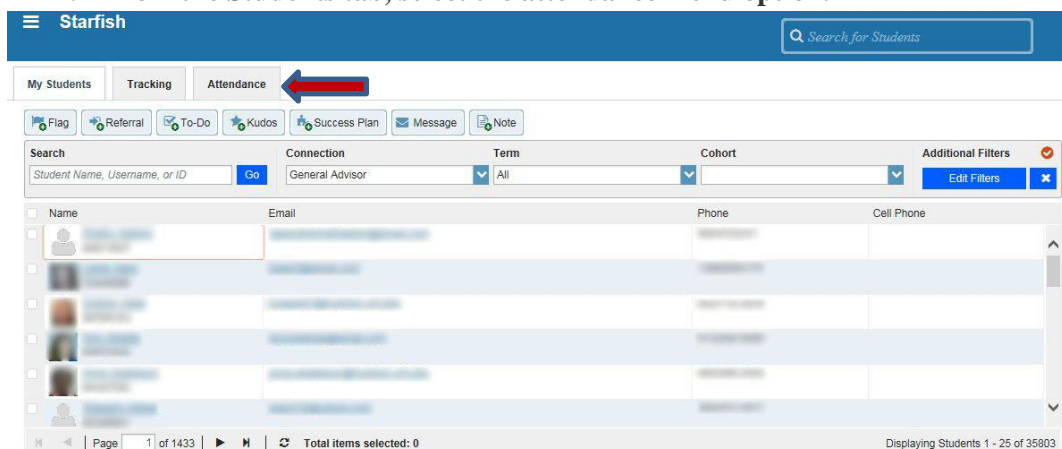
Starfish

Search for Students

My Students | Tracking | Attendance

Flag | Referral | To-Do | Kudos | Success Plan | Message | Note

| Search | Connection | Term | Cohort | Additional Filters |
|---|---|---|---|---|
| Student Name, Username, or ID [Go] | General Advisor | All | | Edit Filters |

| Name | Email | Phone | Cell Phone |
|---|---|---|---|
| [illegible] | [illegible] | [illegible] | |
| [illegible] | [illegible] | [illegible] | |
| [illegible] | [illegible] | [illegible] | |
| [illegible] | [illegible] | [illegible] | |
| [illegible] | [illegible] | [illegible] | |
| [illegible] | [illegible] | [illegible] | |

Page 1 of 1433 | Total items selected: 0

Displaying Students 1 - 25 of 35803